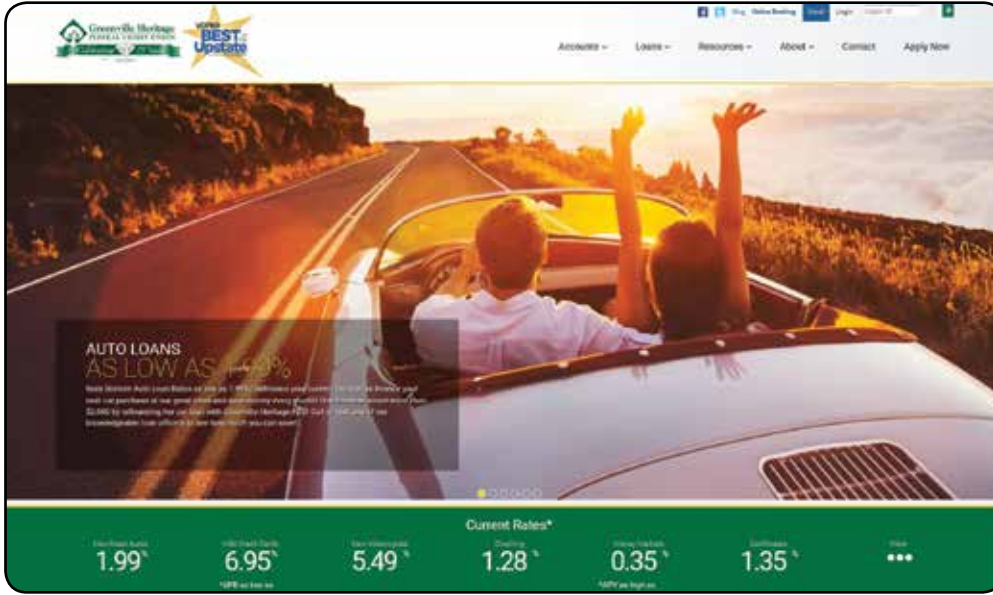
Greenville Heritage FEDERAL CREDIT UNION

VOTED BEST of the Upstate

Blog Online Banking Login

Accounts Loans Resources About Contact Apply Now

AUTO LOANS
AS LOW AS 1.99%

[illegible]

Current Rates*

| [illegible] | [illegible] | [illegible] | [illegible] | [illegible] | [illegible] | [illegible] |
|---|---|---|---|---|---|---|
| 1.99% | 6.95% | 5.49% | 1.28% | 0.35% | 1.35% | ••• |
| | *APR as low as | | | *APY as high as | | |